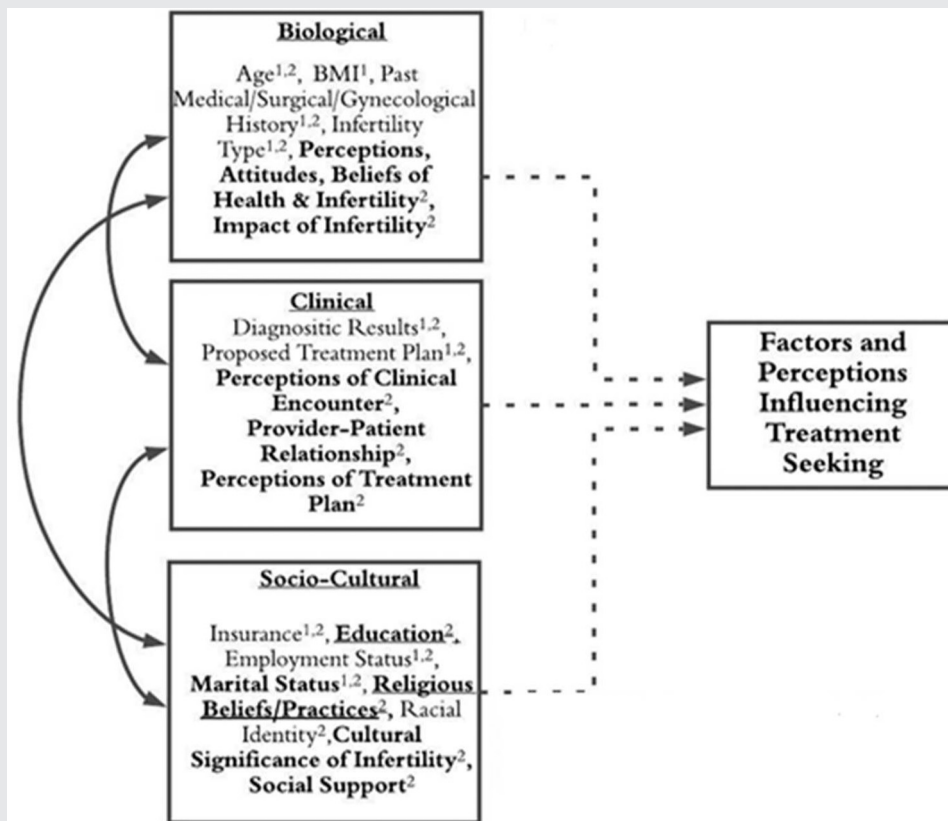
Biological

Age$^{1,2}$, BMI$^{1}$, Past Medical/Surgical/Gynecological History$^{1,2}$, Infertility Type$^{1,2}$, **Perceptions, Attitudes, Beliefs of Health & Infertility$^{2}$, Impact of Infertility$^{2}$**

Clinical

Diagnositic Results$^{1,2}$, Proposed Treatment Plan$^{1,2}$, **Perceptions of Clinical Encounter$^{2}$, Provider-Patient Relationship$^{2}$, Perceptions of Treatment Plan$^{2}$**

Socio-Cultural

Insurance$^{1,2}$, **Education$^{2}$,** Employment Status$^{1,2}$, **Marital Status$^{1,2}$, Religious Beliefs/Practices$^{2}$,** Racial Identity$^{2}$, **Cultural Significance of Infertility$^{2}$, Social Support$^{2}$**

**Factors and Perceptions Influencing Treatment Seeking**